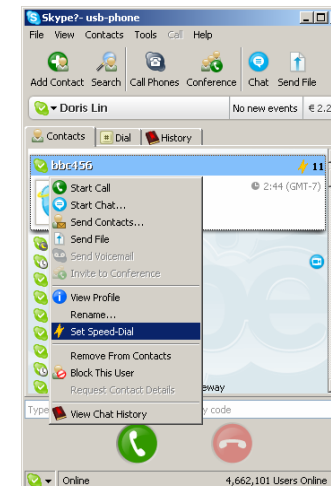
Skype?- usb-phone

File View Contacts Tools Call Help

Add Contact Search Call Phones Conference Chat Send File

Doris Lin

No new events € 2.2

Contacts # Dial History

bbc456 11

2:44 (GMT-7)

Start Call
Start Chat...
Send Contacts...
Send File
Send Voicemail
Invite to Conference
View Profile
Rename...
Set Speed-Dial
Remove From Contacts
Block This User
Request Contact Details
View Chat History

eway

Type

y code

Online 4,662,101 Users Online